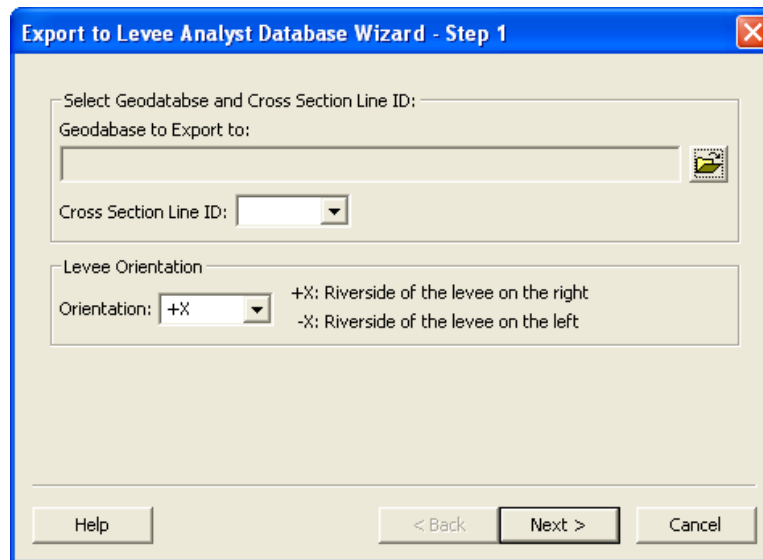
Export to Levee Analyst Database Wizard - Step 1

Select Geodatabse and Cross Section Line ID:

Geodabase to Export to:

Cross Section Line ID:

Levee Orientation

Orientation: +X

+X: Riverside of the levee on the right

-X: Riverside of the levee on the left

Help

< Back

Next >

Cancel